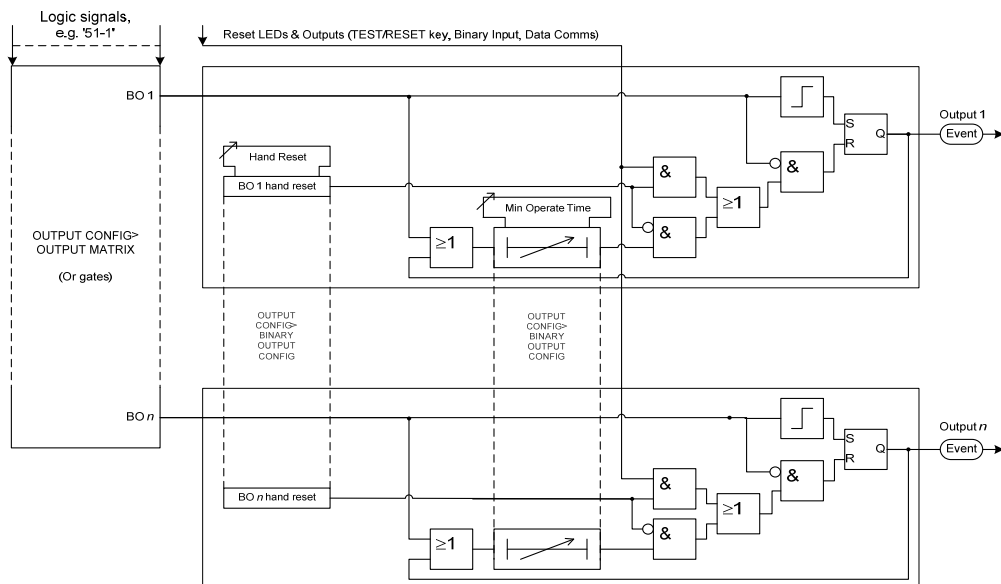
Logic signals, e.g. '51-1'

Reset LEDs & Outputs (TEST/RESET key, Binary Input, Data Comms)

BO 1

Hand Reset

BO 1 hand reset

Min Operate Time

$\geq$1

&

&

$\geq$1

&

S

R

Q

Output 1

Event

OUTPUT CONFIG> OUTPUT MATRIX

(Or gates)

OUTPUT CONFIG> BINARY OUTPUT CONFIG

OUTPUT CONFIG> BINARY OUTPUT CONFIG

BO $n$

BO $n$ hand reset

$\geq$1

&

&

$\geq$1

&

S

R

Q

Output $n$

Event